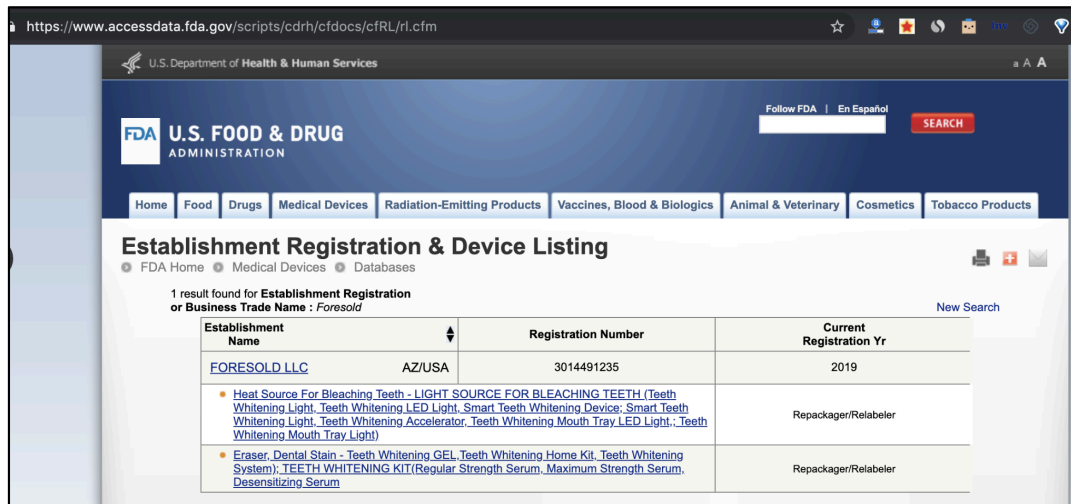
https://www.accessdata.fda.gov/scripts/cdrh/cfdocs/cfRL/rl.cfm

U.S. Department of Health & Human Services

a A A

FDA U.S. FOOD & DRUG ADMINISTRATION

Follow FDA | En Español

SEARCH

Home | Food | Drugs | Medical Devices | Radiation-Emitting Products | Vaccines, Blood & Biologics | Animal & Veterinary | Cosmetics | Tobacco Products

Establishment Registration & Device Listing

FDA Home · Medical Devices · Databases

1 result found for Establishment Registration or Business Trade Name : Foresold

New Search

| Establishment Name | | Registration Number | Current Registration Yr |
|---|---|---|---|
| FORESOLD LLC | AZ/USA | 3014491235 | 2019 |
| • Heat Source For Bleaching Teeth - LIGHT SOURCE FOR BLEACHING TEETH (Teeth Whitening Light, Teeth Whitening LED Light, Smart Teeth Whitening Device; Smart Teeth Whitening Light, Teeth Whitening Accelerator, Teeth Whitening Mouth Tray LED Light,; Teeth Whitening Mouth Tray Light) | | | Repackager/Relabeler |
| • Eraser, Dental Stain - Teeth Whitening GEL,Teeth Whitening Home Kit, Teeth Whitening System); TEETH WHITENING KIT(Regular Strength Serum, Maximum Strength Serum, Desensitizing Serum | | | Repackager/Relabeler |